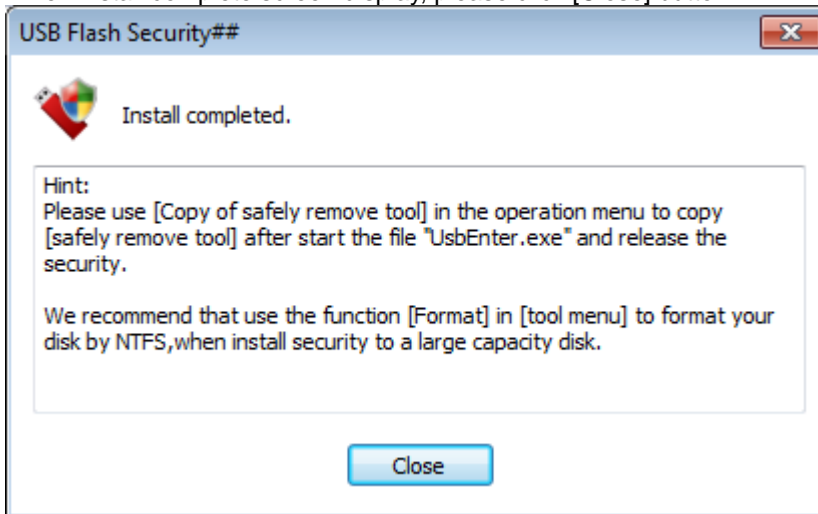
USB Flash Security##

Install completed.

Hint:
Please use [Copy of safely remove tool] in the operation menu to copy [safely remove tool] after start the file "UsbEnter.exe" and release the security.

We recommend that use the function [Format] in [tool menu] to format your disk by NTFS,when install security to a large capacity disk.

Close